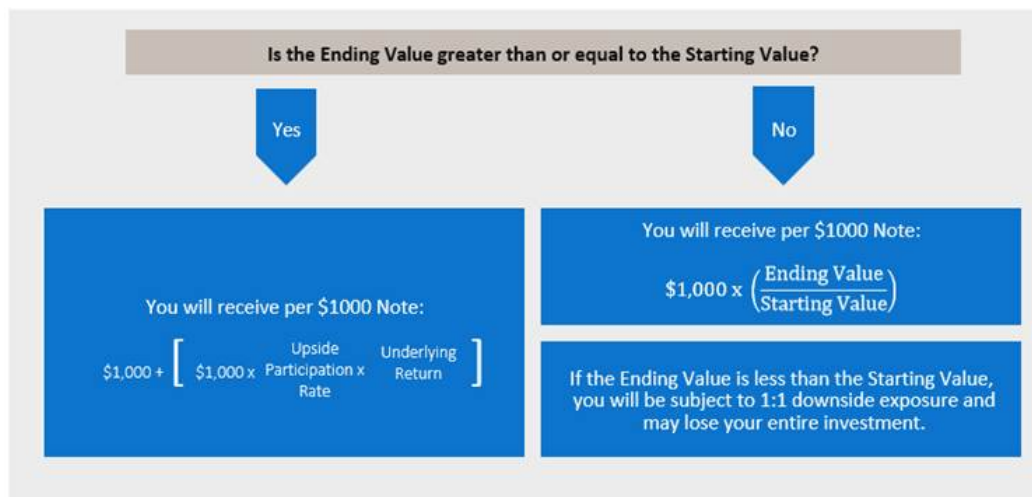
Is the Ending Value greater than or equal to the Starting Value?

Yes

No

You will receive per $1000 Note:

$1,000 + [ $1,000 x Upside Participation Rate x Underlying Return ]

You will receive per $1000 Note:

$\$1,000 \times \left(\frac{\text{Ending Value}}{\text{Starting Value}}\right)$

If the Ending Value is less than the Starting Value, you will be subject to 1:1 downside exposure and may lose your entire investment.